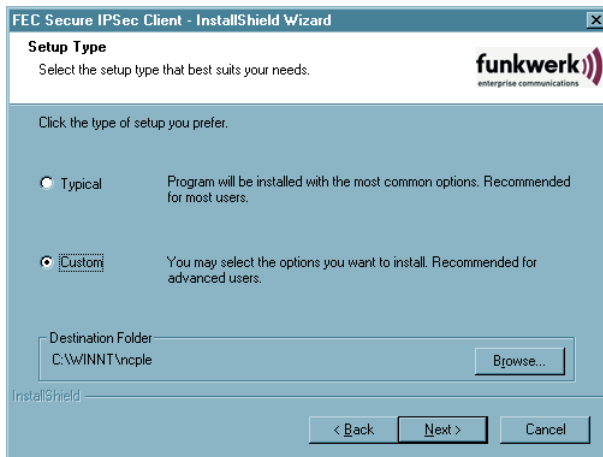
FEC Secure IPSec Client - InstallShield Wizard

Setup Type

Select the setup type that best suits your needs.

funkwerk
enterprise communications

Click the type of setup you prefer.

Typical

Program will be installed with the most common options. Recommended for most users.

Custom

You may select the options you want to install. Recommended for advanced users.

Destination Folder

C:\WINNT\ncple

Browse...

InstallShield

< Back

Next >

Cancel